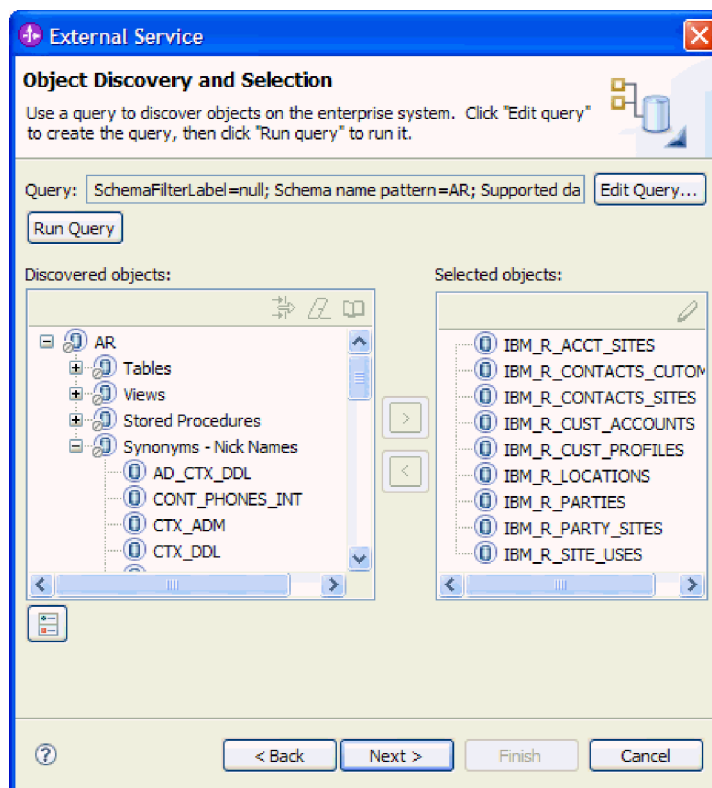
External Service

Object Discovery and Selection

Use a query to discover objects on the enterprise system. Click "Edit query" to create the query, then click "Run query" to run it.

Query: SchemaFilterLabel=null; Schema name pattern=AR; Supported da

Edit Query...

Run Query

Discovered objects:

AR
Tables
Views
Stored Procedures
Synonyms - Nick Names
AD_CTX_DDL
CONT_PHONES_INT
CTX_ADM
CTX_DDL

Selected objects:

IBM_R_ACCT_SITES
IBM_R_CONTACTS_CUTOM
IBM_R_CONTACTS_SITES
IBM_R_CUST_ACCOUNTS
IBM_R_CUST_PROFILES
IBM_R_LOCATIONS
IBM_R_PARTIES
IBM_R_PARTY_SITES
IBM_R_SITE_USES

>
<

< Back
Next >
Finish
Cancel